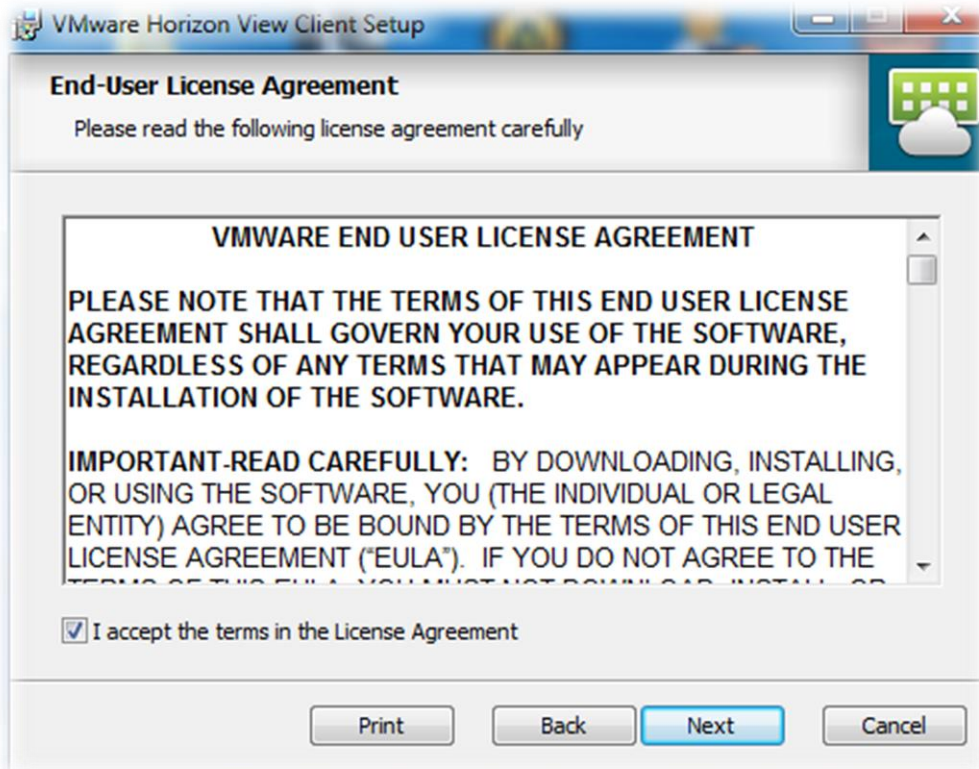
VMware Horizon View Client Setup

End-User License Agreement

Please read the following license agreement carefully

VMWARE END USER LICENSE AGREEMENT

PLEASE NOTE THAT THE TERMS OF THIS END USER LICENSE AGREEMENT SHALL GOVERN YOUR USE OF THE SOFTWARE, REGARDLESS OF ANY TERMS THAT MAY APPEAR DURING THE INSTALLATION OF THE SOFTWARE.

IMPORTANT-READ CAREFULLY: BY DOWNLOADING, INSTALLING, OR USING THE SOFTWARE, YOU (THE INDIVIDUAL OR LEGAL ENTITY) AGREE TO BE BOUND BY THE TERMS OF THIS END USER LICENSE AGREEMENT ("EULA"). IF YOU DO NOT AGREE TO THE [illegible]

I accept the terms in the License Agreement

Print Back Next Cancel